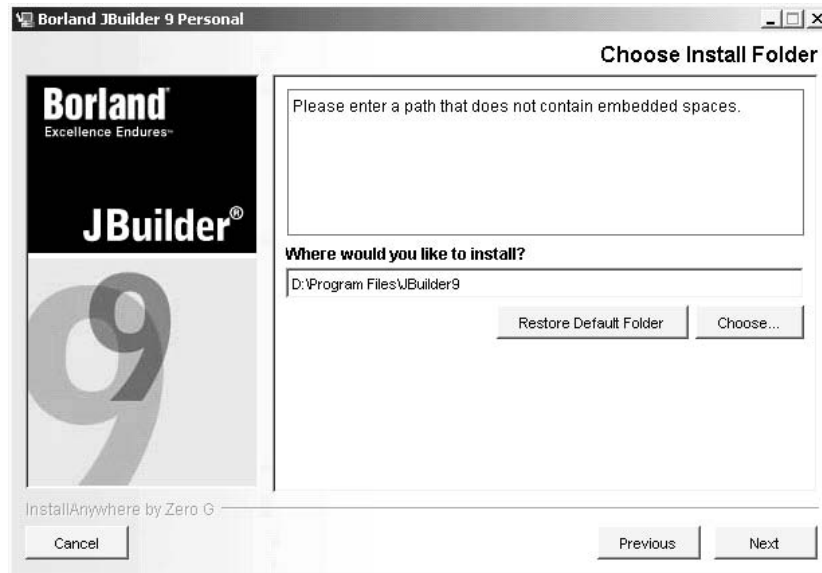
Borland JBuilder 9 Personal

Choose Install Folder

Borland
Excellence Endures™

JBuilder®

9

Please enter a path that does not contain embedded spaces.

Where would you like to install?

D:\Program Files\JBuilder9

Restore Default Folder

Choose...

InstallAnywhere by Zero G

Cancel

Previous

Next